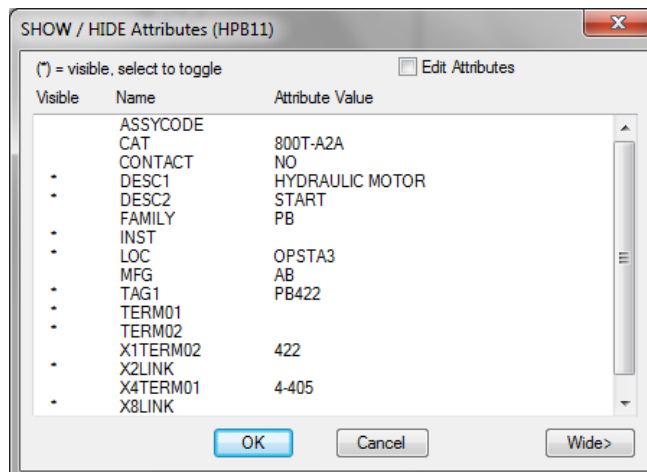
SHOW / HIDE Attributes (HPB11)

(*) = visible, select to toggle

Edit Attributes

| Visible | Name | Attribute Value |
|---|---|---|
| | ASSYCODE | |
| | CAT | 800T-A2A |
| | CONTACT | NO |
| * | DESC1 | HYDRAULIC MOTOR |
| * | DESC2 | START |
| | FAMILY | PB |
| * | INST | |
| * | LOC | OPSTA3 |
| | MFG | AB |
| * | TAG1 | PB422 |
| * | TERM01 | |
| * | TERM02 | |
| | X1TERM02 | 422 |
| * | X2LINK | |
| | X4TERM01 | 4-405 |
| * | X8LINK | |

OK
Cancel
Wide>